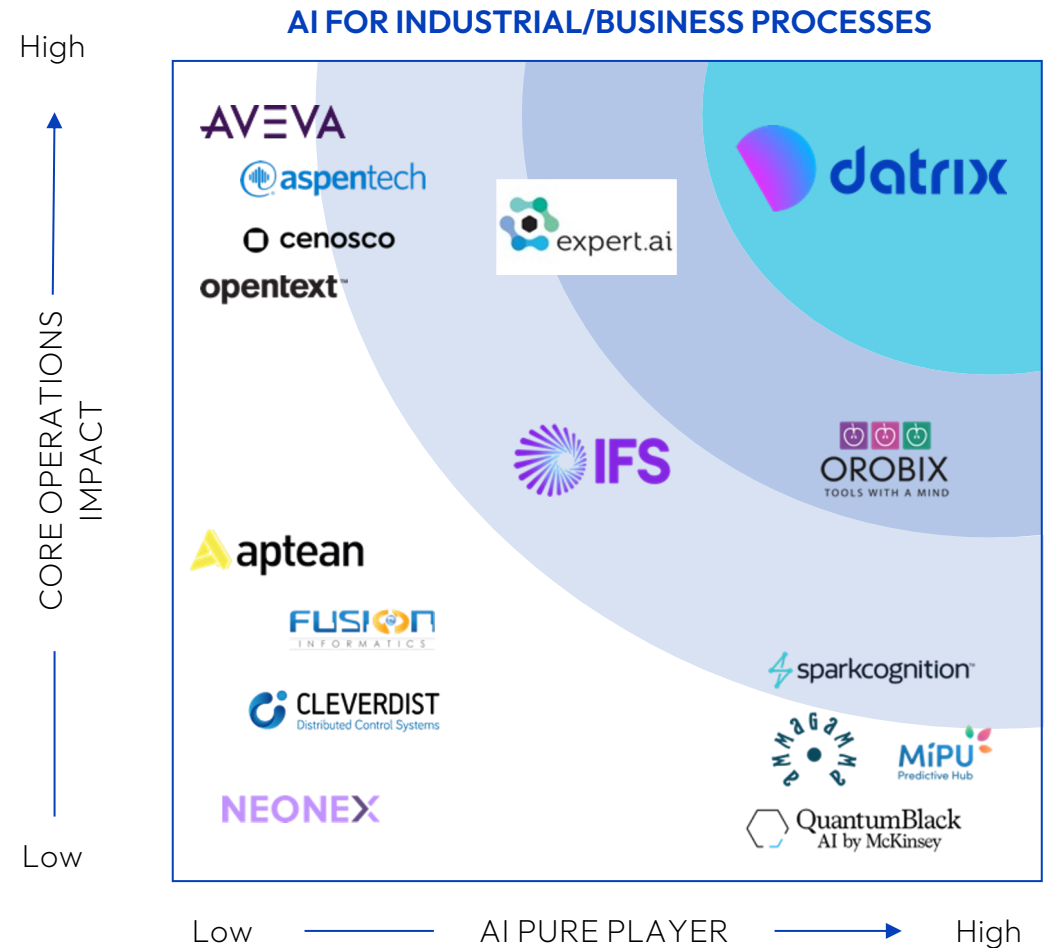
AI FOR INDUSTRIAL/BUSINESS PROCESSES

High

CORE OPERATIONS IMPACT

Low

AVEVA

aspentech

cenosco

opentext

expert.ai

datrix

IFS

OROBIX
TOOLS WITH A MIND

aptean

FUSION
INFORMATICS

CLEVERDIST
Distributed Control Systems

NEONEX

sparkcognition

AMMAGAMMA

MIPU
Predictive Hub

QuantumBlack
AI by McKinsey

Low AI PURE PLAYER High